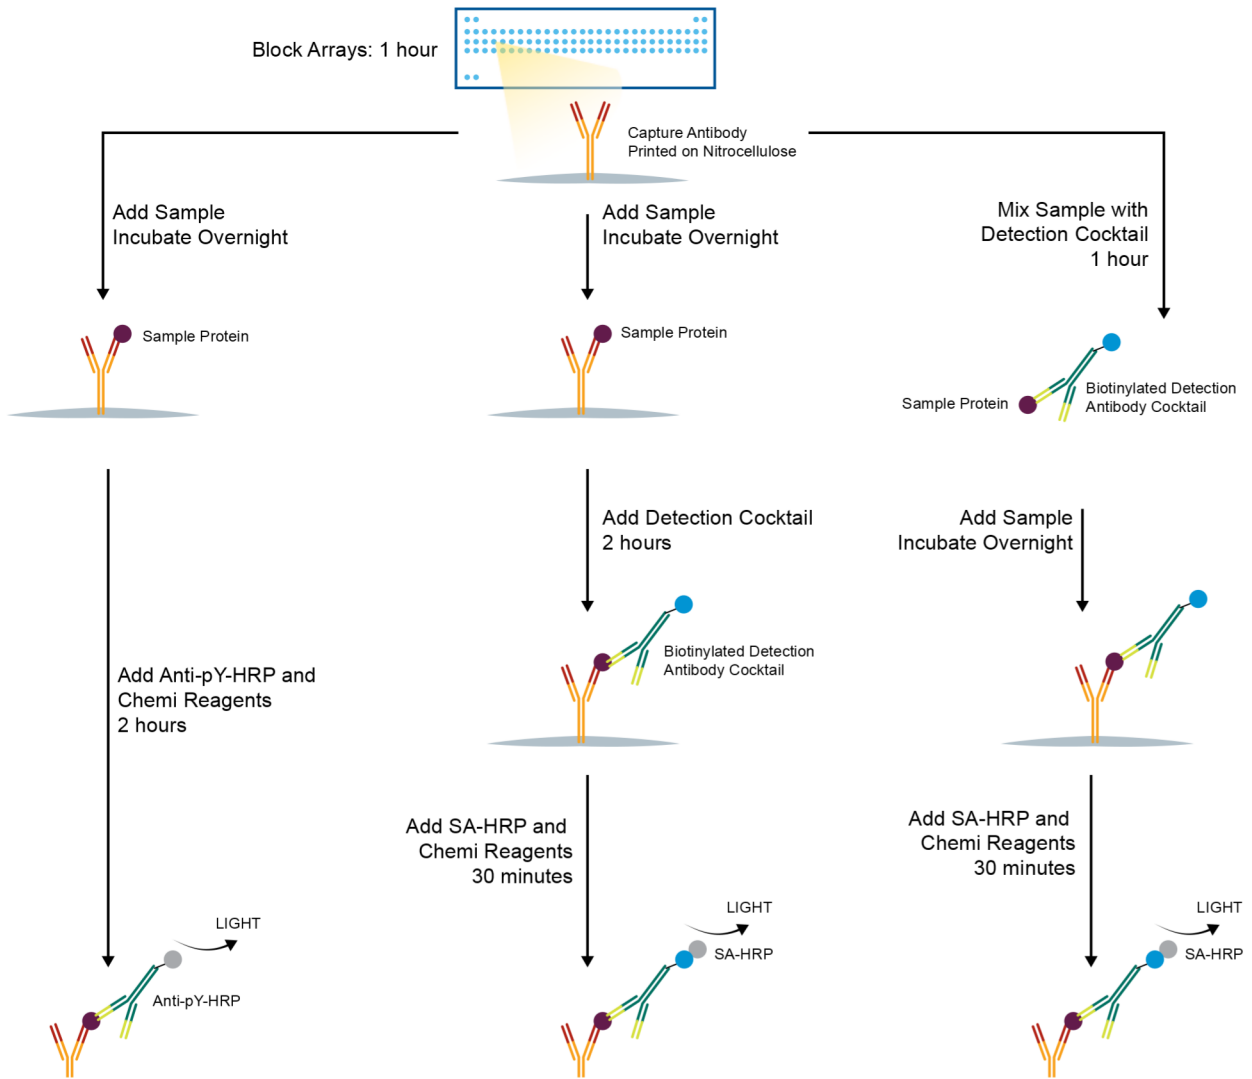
Block Arrays: 1 hour

Capture Antibody
Printed on Nitrocellulose

Add Sample
Incubate Overnight

Add Sample
Incubate Overnight

Mix Sample with
Detection Cocktail
1 hour

Sample Protein

Sample Protein

Sample Protein

Biotinylated Detection
Antibody Cocktail

Add Detection Cocktail
2 hours

Add Sample
Incubate Overnight

Biotinylated Detection
Antibody Cocktail

Add Anti-pY-HRP and
Chemi Reagents
2 hours

Add SA-HRP and
Chemi Reagents
30 minutes

Add SA-HRP and
Chemi Reagents
30 minutes

LIGHT

Anti-pY-HRP

LIGHT

SA-HRP

LIGHT

SA-HRP